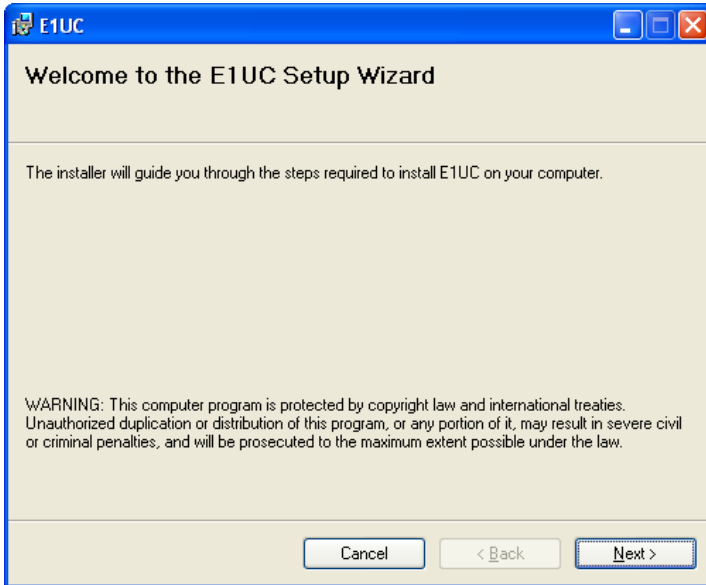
E1UC

Welcome to the E1UC Setup Wizard

The installer will guide you through the steps required to install E1UC on your computer.

WARNING: This computer program is protected by copyright law and international treaties. Unauthorized duplication or distribution of this program, or any portion of it, may result in severe civil or criminal penalties, and will be prosecuted to the maximum extent possible under the law.

Cancel
< Back
Next >